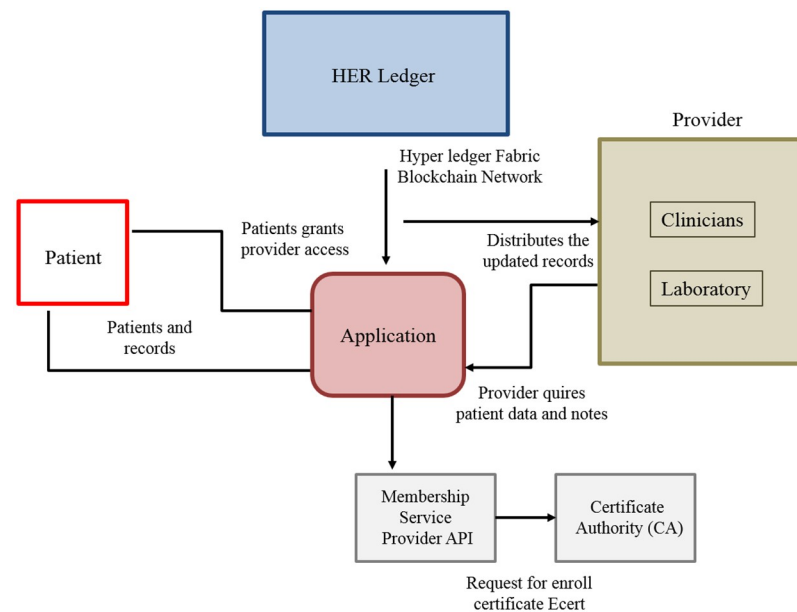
HER Ledger

Provider

Hyper ledger Fabric Blockchain Network

Patient

Patients grants provider access

Clinicians

Distributes the updated records

Laboratory

Patients and records

Application

Provider quires patient data and notes

Membership Service Provider API

Certificate Authority (CA)

Request for enroll certificate Ecert